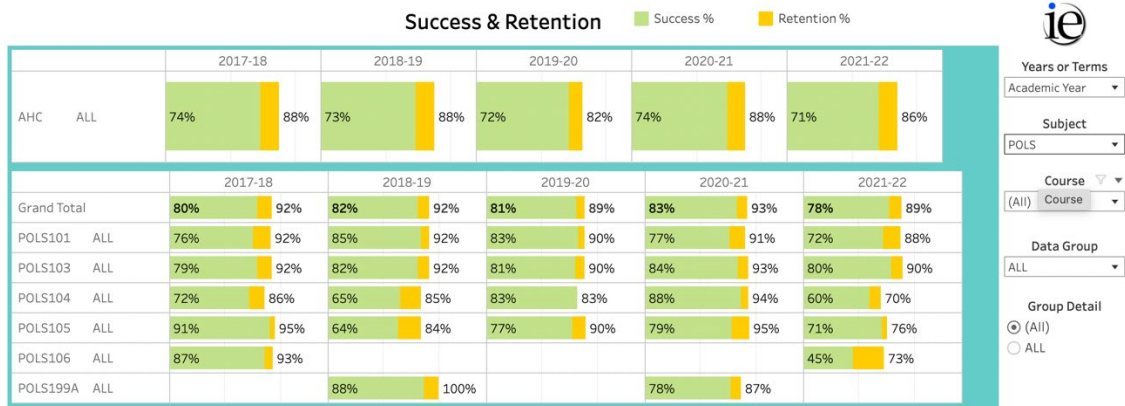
Success & Retention

Success %

Retention %

ie

| | 2017-18 | 2018-19 | 2019-20 | 2020-21 | 2021-22 |
|---|---|---|---|---|---|
| AHC ALL | 74% 88% | 73% 88% | 72% 82% | 74% 88% | 71% 86% |

| | 2017-18 | 2018-19 | 2019-20 | 2020-21 | 2021-22 |
|---|---|---|---|---|---|
| Grand Total | 80% 92% | 82% 92% | 81% 89% | 83% 93% | 78% 89% |
| POLS101 ALL | 76% 92% | 85% 92% | 83% 90% | 77% 91% | 72% 88% |
| POLS103 ALL | 79% 92% | 82% 92% | 81% 90% | 84% 93% | 80% 90% |
| POLS104 ALL | 72% 86% | 65% 85% | 83% 83% | 88% 94% | 60% 70% |
| POLS105 ALL | 91% 95% | 64% 84% | 77% 90% | 79% 95% | 71% 76% |
| POLS106 ALL | 87% 93% | | | | 45% 73% |
| POLS199A ALL | | 88% 100% | | 78% 87% | |

Years or Terms
Academic Year

Subject
POLS

Course
(All)
Course

Data Group
ALL

Group Detail
(All)
ALL